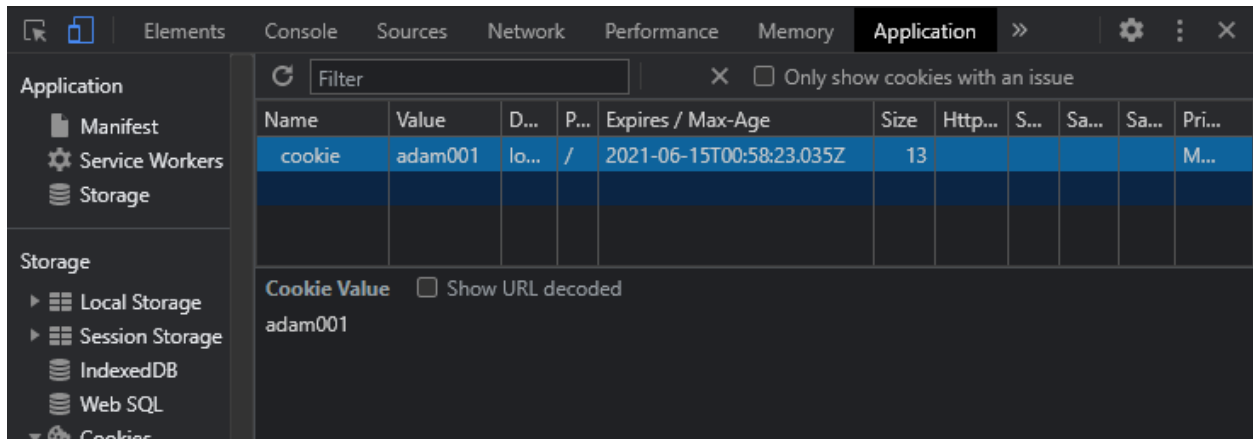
Elements Console Sources Network Performance Memory Application »

Application
Manifest
Service Workers
Storage

Storage
Local Storage
Session Storage
IndexedDB
Web SQL
Cookies

Filter
Only show cookies with an issue

| Name | Value | D... | P... | Expires / Max-Age | Size | Http... | S... | Sa... | Sa... | Pri... |
|---|---|---|---|---|---|---|---|---|---|---|
| cookie | adam001 | lo... | / | 2021-06-15T00:58:23.035Z | 13 | | | | | M... |

Cookie Value
Show URL decoded
adam001